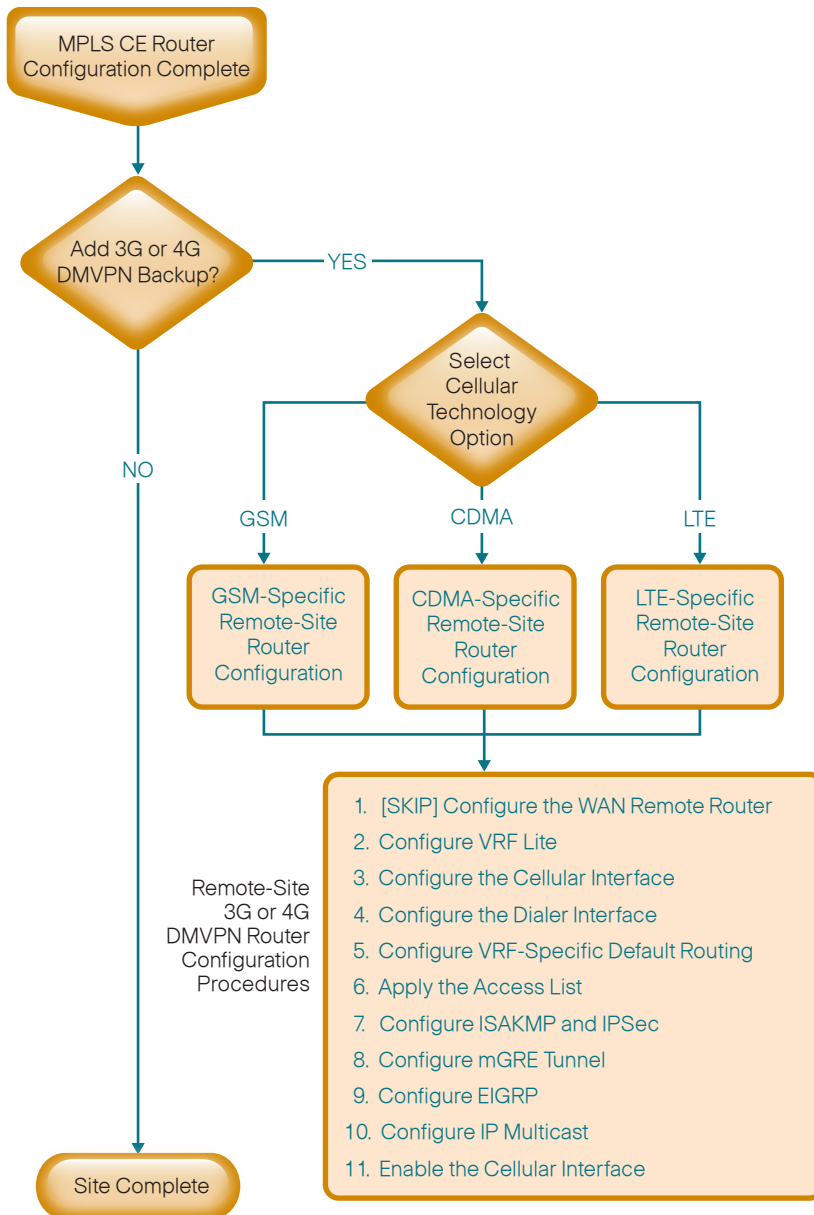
MPLS CE Router Configuration Complete

Add 3G or 4G DMVPN Backup?

YES

NO

Select Cellular Technology Option

GSM

CDMA

LTE

GSM-Specific Remote-Site Router Configuration

CDMA-Specific Remote-Site Router Configuration

LTE-Specific Remote-Site Router Configuration

Remote-Site 3G or 4G DMVPN Router Configuration Procedures

1. [SKIP] Configure the WAN Remote Router
2. Configure VRF Lite
3. Configure the Cellular Interface
4. Configure the Dialer Interface
5. Configure VRF-Specific Default Routing
6. Apply the Access List
7. Configure ISAKMP and IPSec
8. Configure mGRE Tunnel
9. Configure EIGRP
10. Configure IP Multicast
11. Enable the Cellular Interface

Site Complete